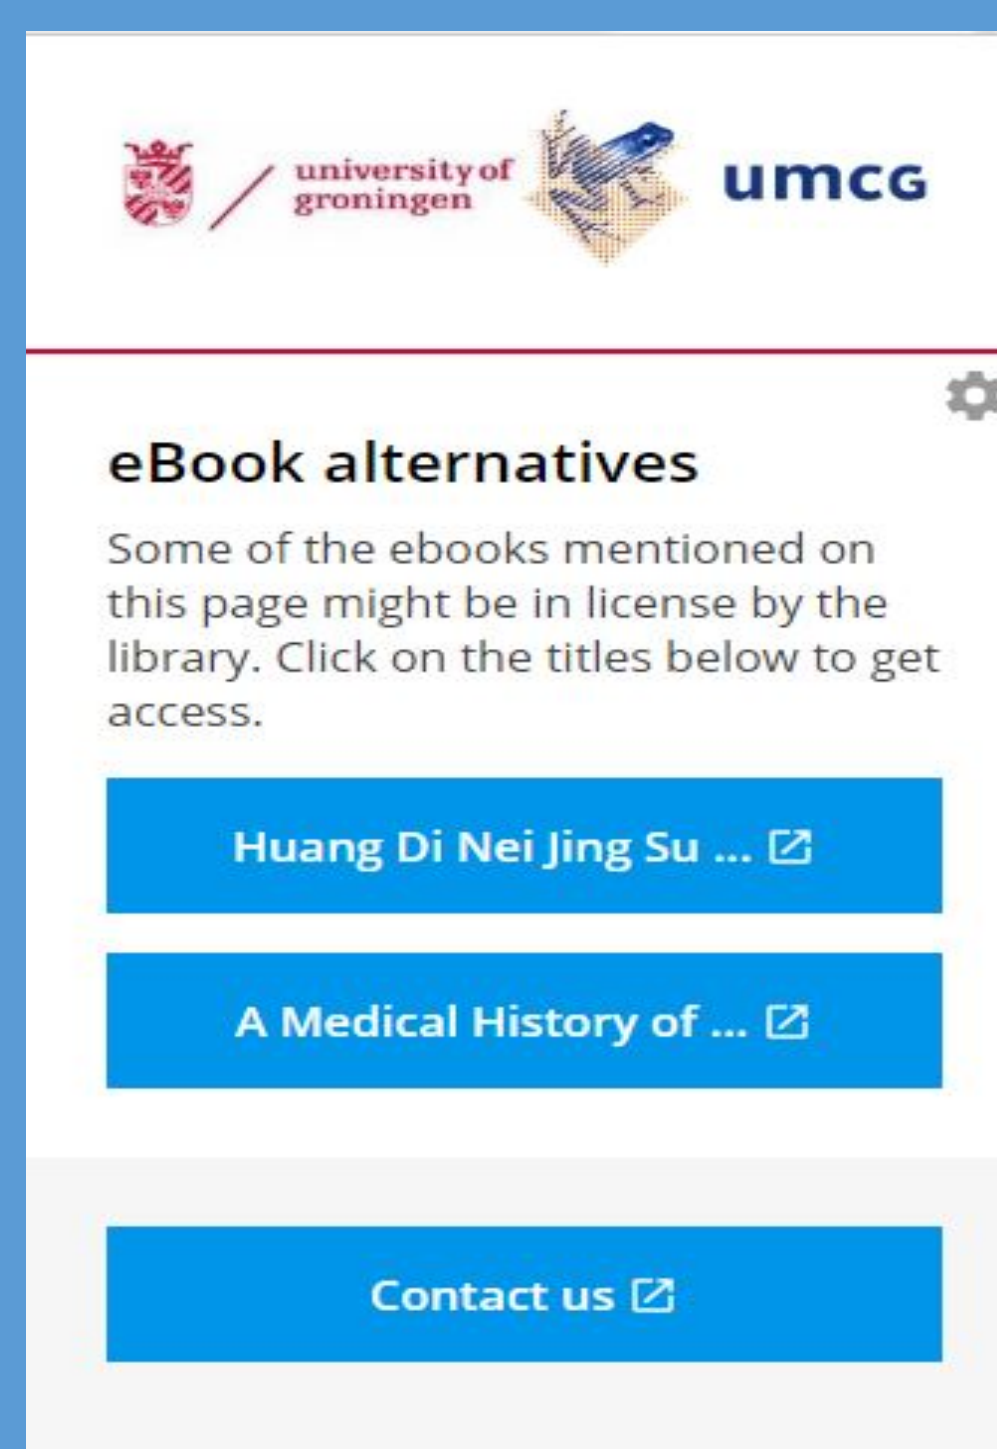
university of groningen

umcg

eBook alternatives

Some of the ebooks mentioned on this page might be in license by the library. Click on the titles below to get access.

Huang Di Nei Jing Su ...

A Medical History of ...

Contact us